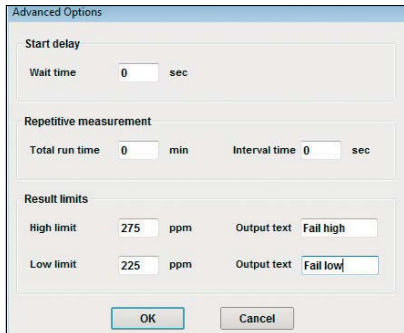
Advanced Options

Start delay

Wait time 0 sec

Repetitive measurement

Total run time 0 min Interval time 0 sec

Result limits

High limit 275 ppm Output text Fail high

Low limit 225 ppm Output text Fail low

OK Cancel